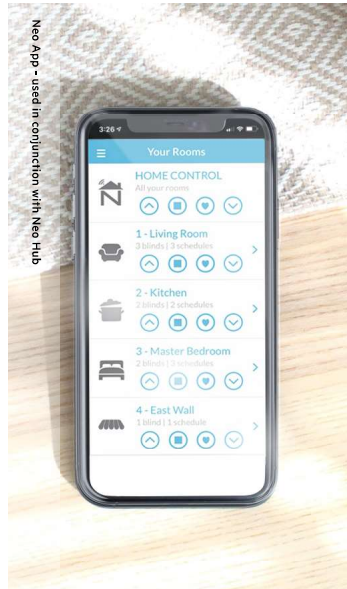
Neo App - used in conjunction with Neo Hub

3:26

Your Rooms

HOME CONTROL
All your rooms

1 - Living Room
3 blinds | 3 schedules

2 - Kitchen
2 blinds | 2 schedules

3 - Master Bedroom
2 blinds | 3 schedules

4 - East Wall
1 blind | 1 schedule